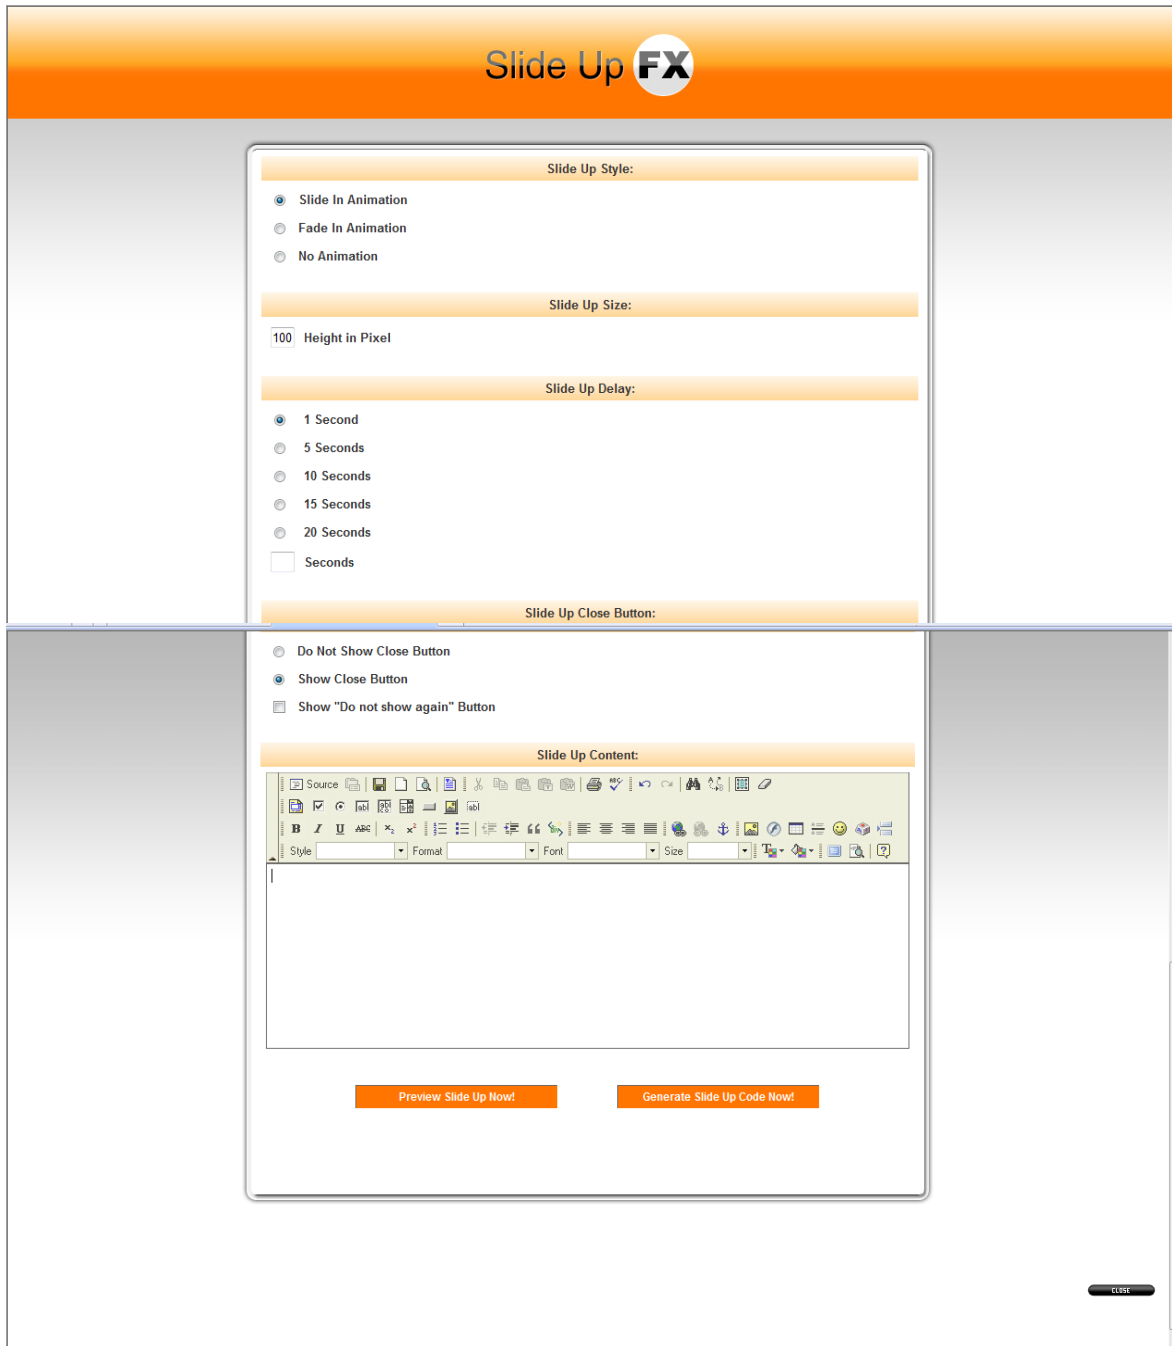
Slide Up FX

Slide Up Style:

Slide In Animation

Fade In Animation

No Animation

Slide Up Size:

100 Height in Pixel

Slide Up Delay:

1 Second

5 Seconds

10 Seconds

15 Seconds

20 Seconds

Seconds

Slide Up Close Button:

Do Not Show Close Button

Show Close Button

Show "Do not show again" Button

Slide Up Content:

Source

B I U ABC

Style Format Font Size

Preview Slide Up Now!

Generate Slide Up Code Now!

CLOSE